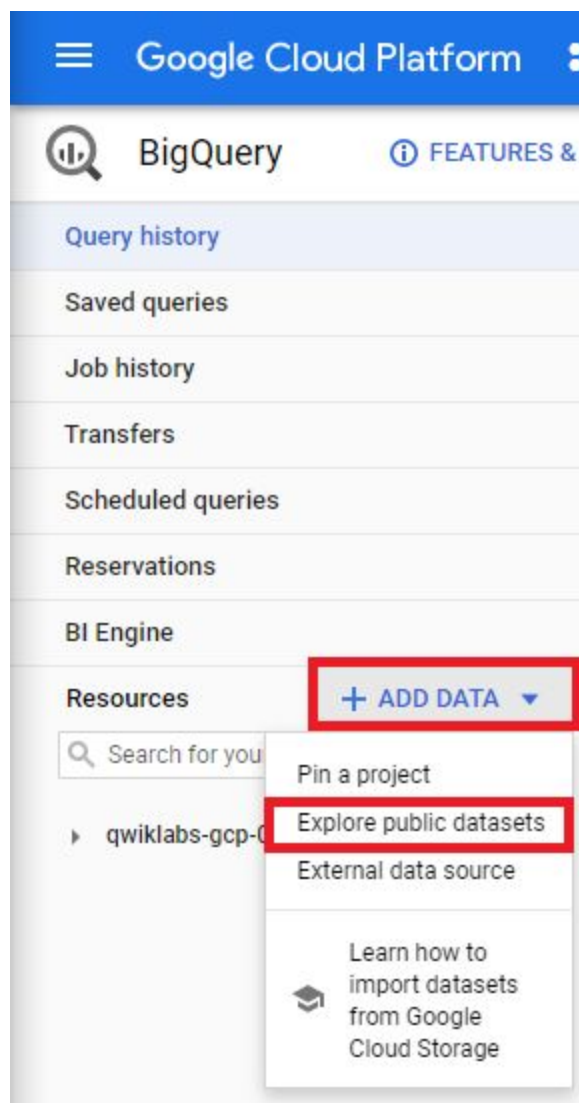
Google Cloud Platform

BigQuery

FEATURES &

Query history

Saved queries

Job history

Transfers

Scheduled queries

Reservations

BI Engine

Resources

+ ADD DATA

Search for you

qwiklabs-gcp-0

Pin a project

Explore public datasets

External data source

Learn how to import datasets from Google Cloud Storage